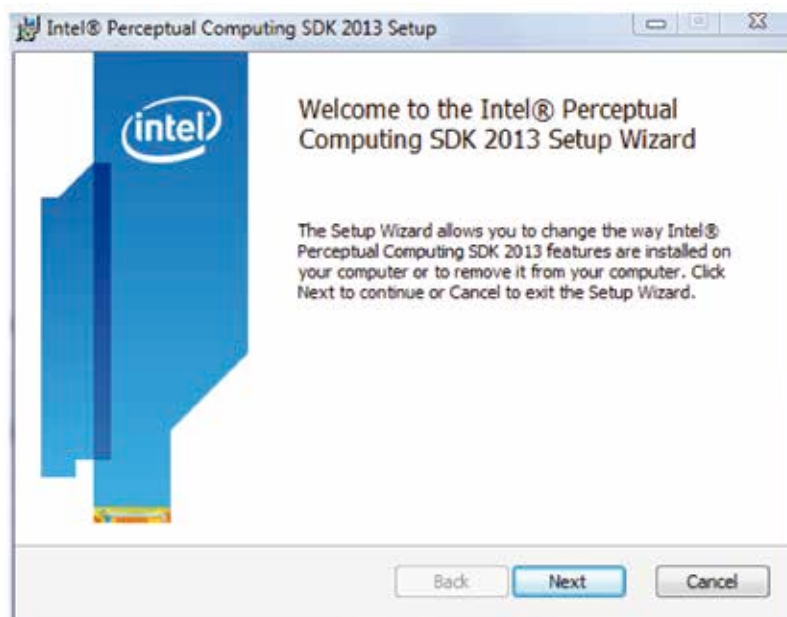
Intel® Perceptual Computing SDK 2013 Setup

intel

Welcome to the Intel® Perceptual Computing SDK 2013 Setup Wizard

The Setup Wizard allows you to change the way Intel® Perceptual Computing SDK 2013 features are installed on your computer or to remove it from your computer. Click Next to continue or Cancel to exit the Setup Wizard.

Back Next Cancel